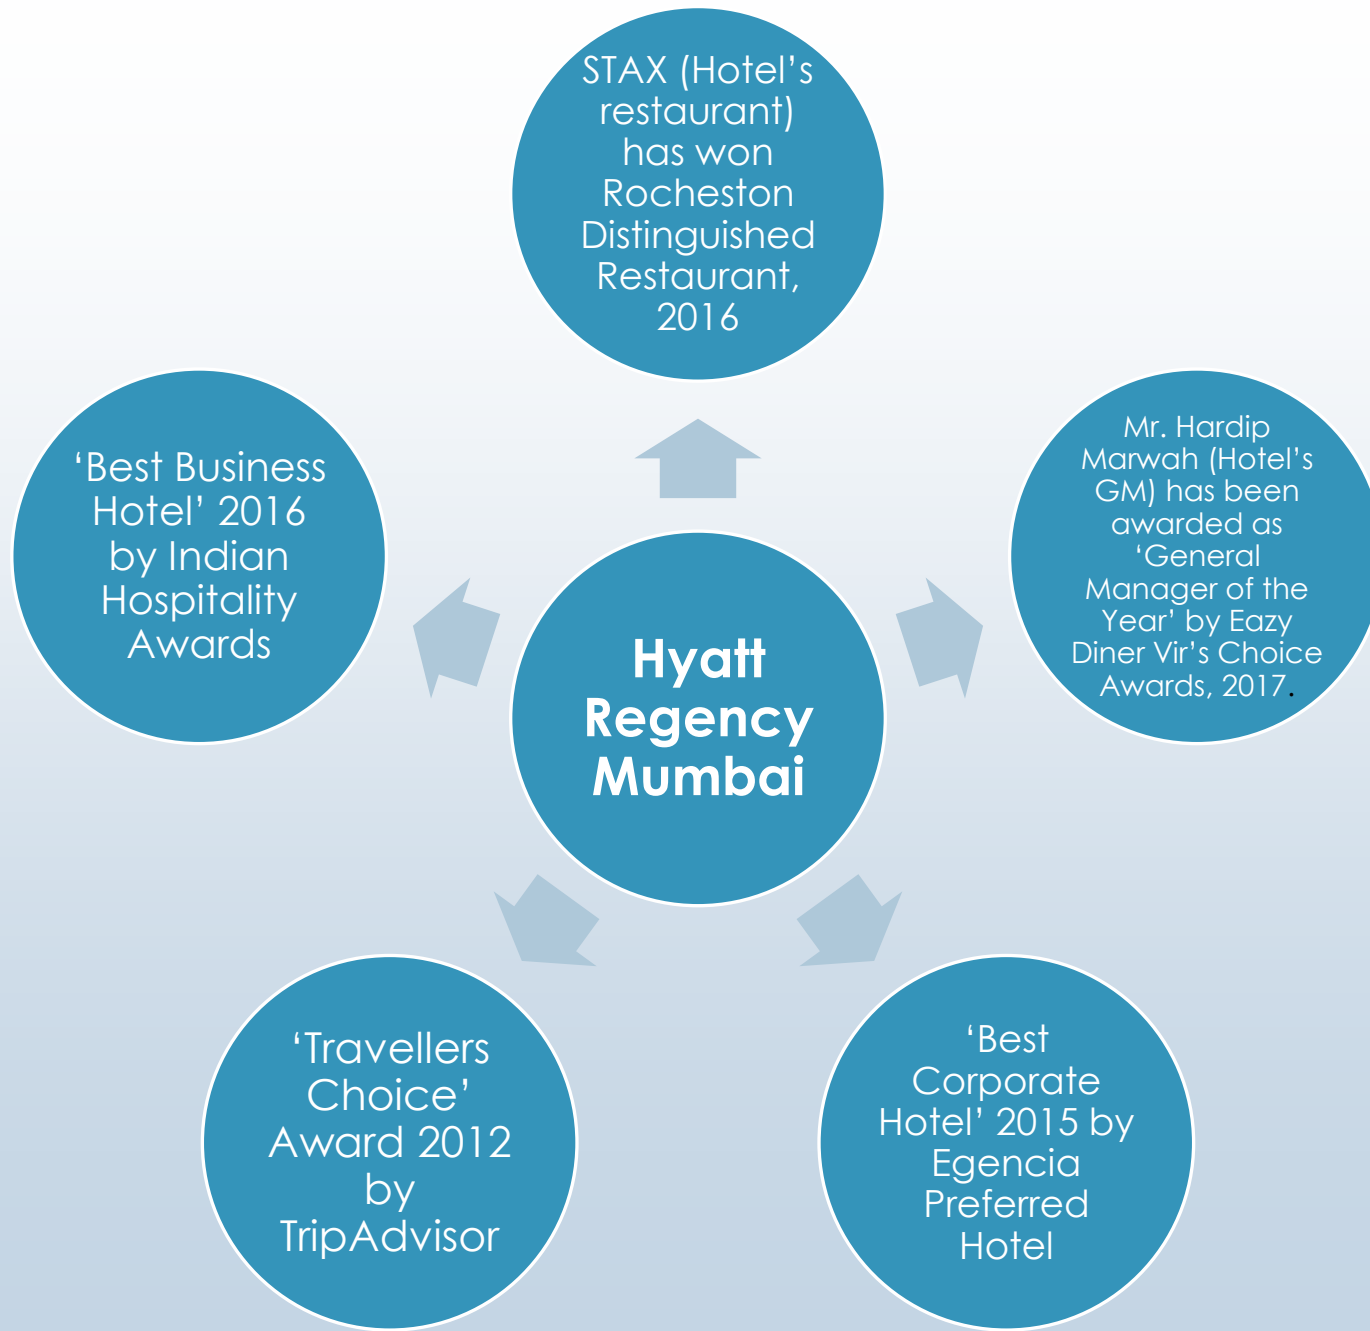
STAX (Hotel's restaurant) has won Rocheston Distinguished Restaurant, 2016

'Best Business Hotel' 2016 by Indian Hospitality Awards

Hyatt Regency Mumbai

Mr. Hardip Marwah (Hotel's GM) has been awarded as 'General Manager of the Year' by Eazy Diner Vir's Choice Awards, 2017.

'Travellers Choice' Award 2012 by TripAdvisor

'Best Corporate Hotel' 2015 by Egencia Preferred Hotel